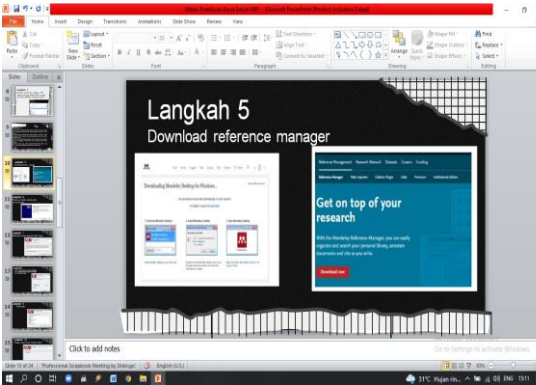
Materi Pelatihan Karya Ilmiah.PPT - Microsoft PowerPoint (Product Activation Failed)

File Home Insert Design Transitions Animations Slide Show Review View

Cut
Copy
Format Painter
Paste
Clipboard
New Slide
Layout
Reset
Section
Slides
Font
Paragraph
Text Direction
Align Text
Convert to SmartArt
Drawing
Arrange
Quick Styles
Shape Fill
Shape Outline
Shape Effects
Find
Replace
Select
Editing

Slides Outline

Langkah 5

Download reference manager

Downloading Mendeley Desktop for Windows...

Get on top of your research

Download now

Click to add notes

Slide 10 of 24 "Professional Scrapbook Wedding by Slidesgo" English (U.S.)

Activate Windows
Go to Settings to activate Windows.

31°C Hujan rin... ENG 15:11